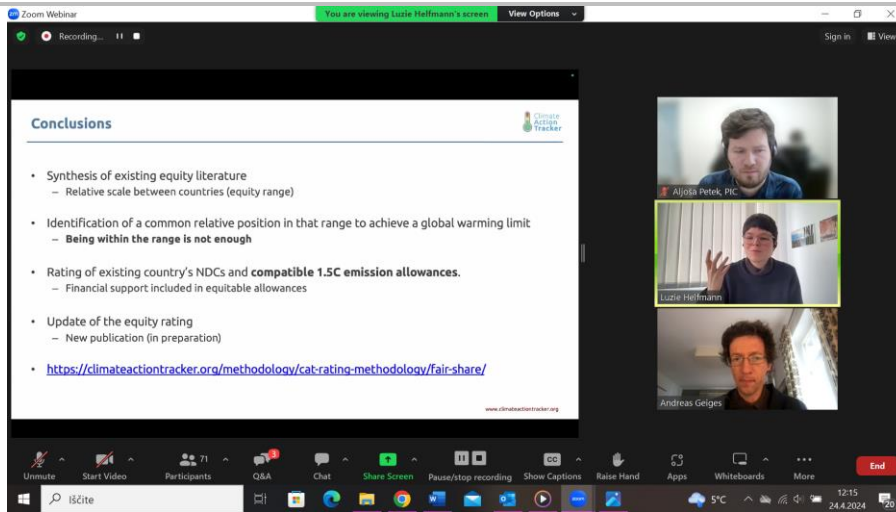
Zoom Webinar

You are viewing Luzie Helfmann's screen View Options

Recording...

Sign in View

Conclusions

Climate Action Tracker

• Synthesis of existing equity literature
– Relative scale between countries (equity range)

• Identification of a common relative position in that range to achieve a global warming limit
– **Being within the range is not enough**

• Rating of existing country's NDCs and **compatible 1.5C emission allowances**.
– Financial support included in equitable allowances

• Update of the equity rating
– New publication (in preparation)

• https://climateactiontracker.org/methodology/cat-rating-methodology/fair-share/

www.climateactiontracker.org

Aljoša Petek, PIC

Luzie Helfmann

Andreas Geiges

Unmute Start Video 71 Participants 3 Q&A Chat Share Screen Pause/stop recording CC Show Captions Raise Hand Apps Whiteboards More End

Iščite

5°C

12:15
24.4.2024

20